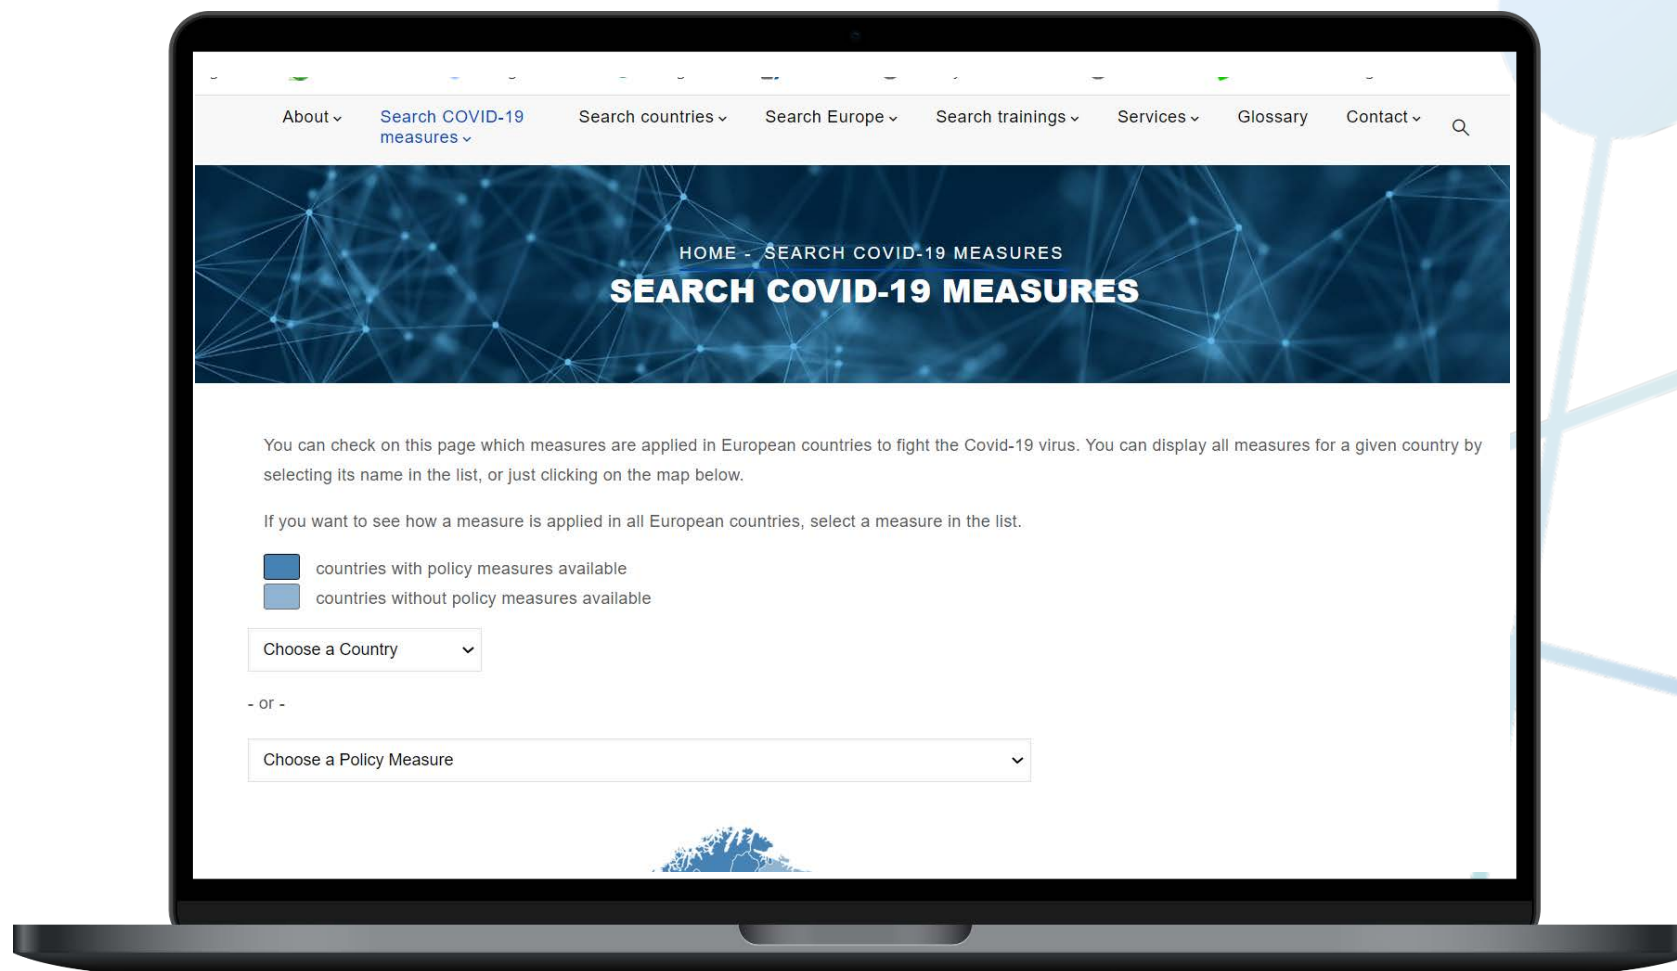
About
Search COVID-19 measures
Search countries
Search Europe
Search trainings
Services
Glossary
Contact

HOME - SEARCH COVID-19 MEASURES
SEARCH COVID-19 MEASURES

You can check on this page which measures are applied in European countries to fight the Covid-19 virus. You can display all measures for a given country by selecting its name in the list, or just clicking on the map below.

If you want to see how a measure is applied in all European countries, select a measure in the list.

countries with policy measures available
countries without policy measures available

Choose a Country

- or -

Choose a Policy Measure